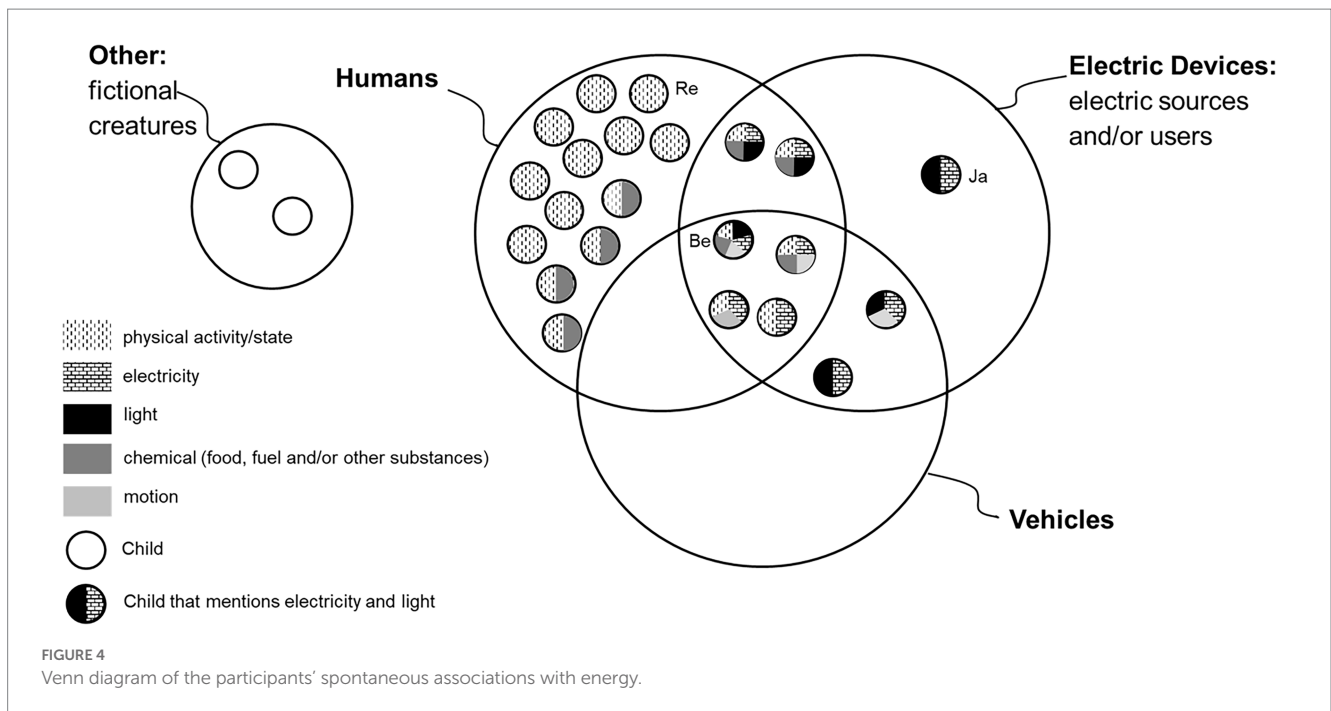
Other:
fictional
creatures

Humans

Re

Electric Devices:
electric sources
and/or users

Ja

Be

Vehicles

physical activity/state

electricity

light

chemical (food, fuel and/or other substances)

motion

Child

Child that mentions electricity and light

FIGURE 4
Venn diagram of the participants' spontaneous associations with energy.